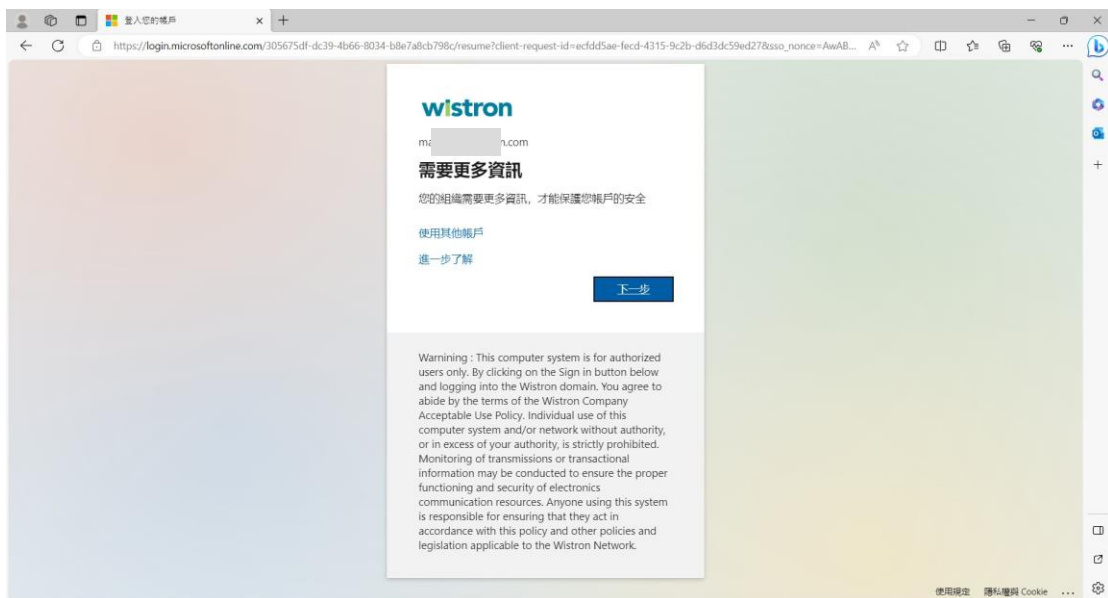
登入您的帳戶

https://login.microsoftonline.com/305675df-dc39-4b66-8034-b8e7a8cb798c/resume?client-request-id=ecfdd5ae-fecd-4315-9c2b-d6d3dc59ed27&sso_nonce=AwAB...

wistron

ma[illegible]n.com

需要更多資訊

您的組織需要更多資訊，才能保護您帳戶的安全

使用其他帳戶

進一步了解

下一步

Warnining : This computer system is for authorized users only. By clicking on the Sign in button below and logging into the Wistron domain. You agree to abide by the terms of the Wistron Company Acceptable Use Policy. Individual use of this computer system and/or network without authority, or in excess of your authority, is strictly prohibited. Monitoring of transmissions or transactional information may be conducted to ensure the proper functioning and security of electronics communication resources. Anyone using this system is responsible for ensuring that they act in accordance with this policy and other policies and legislation applicable to the Wistron Network.

使用規定 隱私權與 Cookie ...